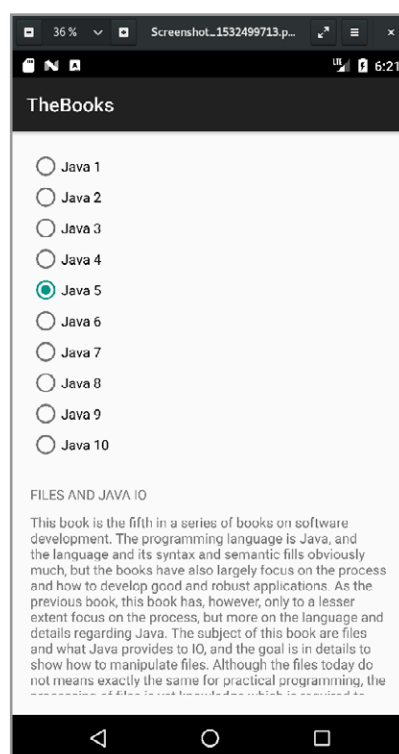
36 %
Screenshot_1532499713.p...
6:21
TheBooks

Java 1
Java 2
Java 3
Java 4
Java 5
Java 6
Java 7
Java 8
Java 9
Java 10

FILES AND JAVA IO

This book is the fifth in a series of books on software development. The programming language is Java, and the language and its syntax and semantic fills obviously much, but the books have also largely focus on the process and how to develop good and robust applications. As the previous book, this book has, however, only to a lesser extent focus on the process, but more on the language and details regarding Java. The subject of this book are files and what Java provides to IO, and the goal is in details to show how to manipulate files. Although the files today do not means exactly the same for practical programming, the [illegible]